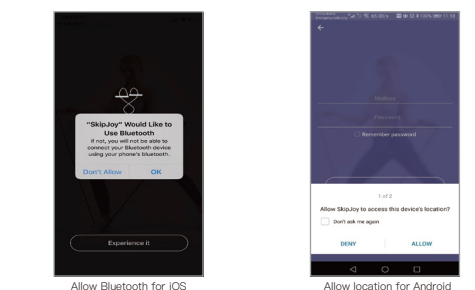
"SkipJoy" Would Like to Use Bluetooth

If not, you will not be able to connect your Bluetooth device using your phone's bluetooth.

Don't Allow

OK

Experience it

Allow Bluetooth for iOS

Mailbox

Password

Remember password

1 of 2

Allow SkipJoy to access this device's location?

Don't ask me again

DENY

ALLOW

Allow location for Android